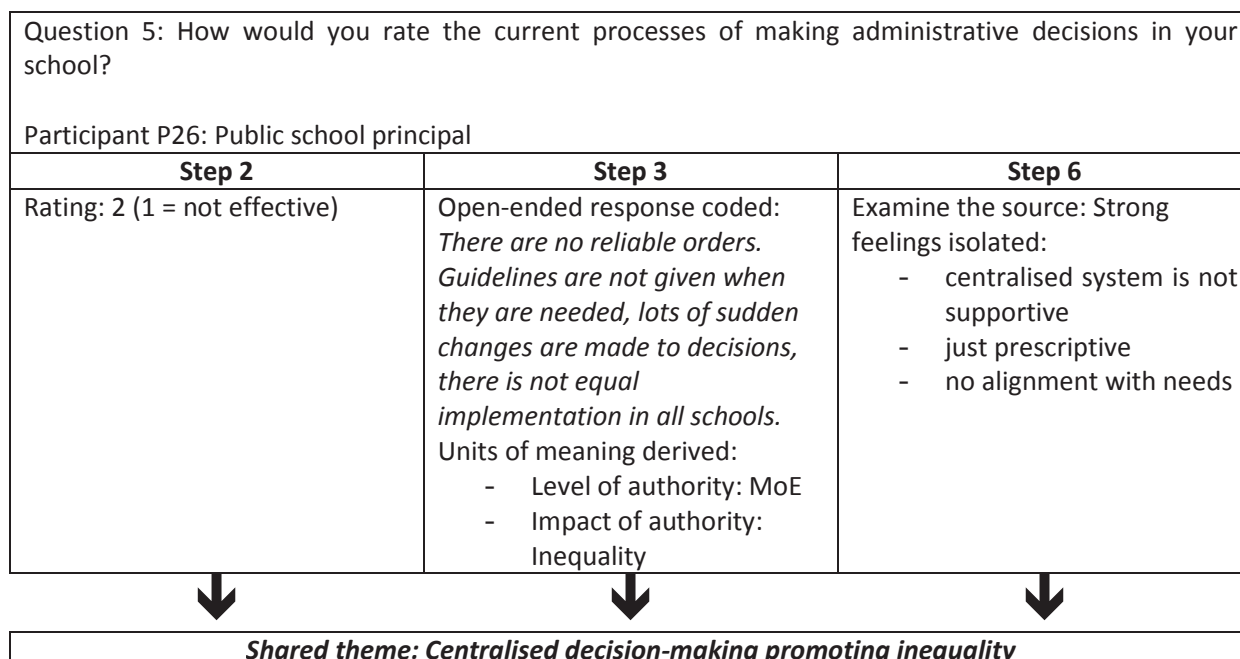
Question 5: How would you rate the current processes of making administrative decisions in your school?

Participant P26: Public school principal

| Step 2 | Step 3 | Step 6 |
|---|---|---|
| Rating: 2 (1 = not effective) | Open-ended response coded: *There are no reliable orders. Guidelines are not given when they are needed, lots of sudden changes are made to decisions, there is not equal implementation in all schools.* Units of meaning derived: - Level of authority: MoE - Impact of authority: Inequality | Examine the source: Strong feelings isolated: - centralised system is not supportive - just prescriptive - no alignment with needs |

***Shared theme: Centralised decision-making promoting inequality***